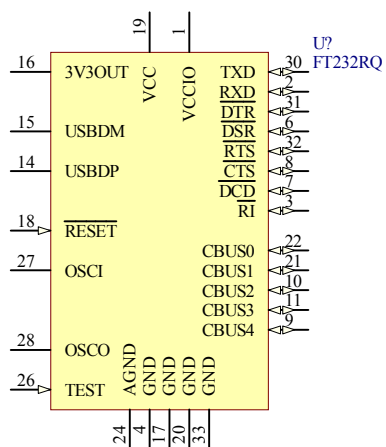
19 1

VCC VCCIO

16 3V3OUT
15 USBDM
14 USBDP
18 $\overline{RESET}$
27 OSCI
28 OSCO
26 TEST

TXD 30
RXD 2
$\overline{DTR}$ 31
$\overline{DSR}$ 6
$\overline{RTS}$ 32
$\overline{CTS}$ 8
$\overline{DCD}$ 7
$\overline{RI}$ 3

CBUS0 22
CBUS1 21
CBUS2 10
CBUS3 11
CBUS4 9

U?
FT232RQ

AGND GND GND GND GND

24 4 17 20 33